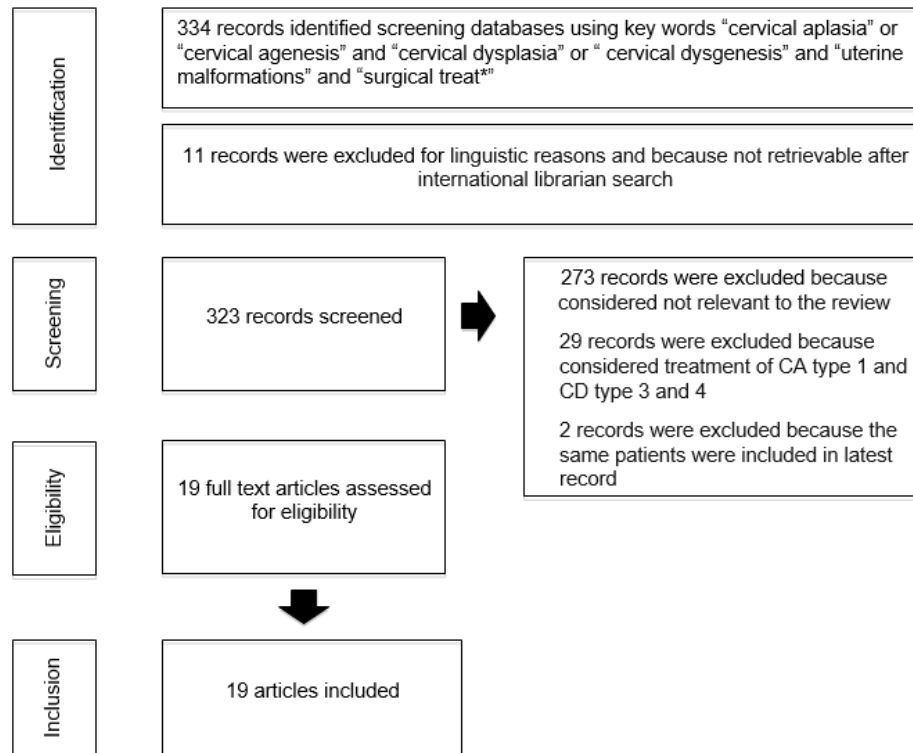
Identification

334 records identified screening databases using key words “cervical aplasia” or “cervical agenesis” and “cervical dysplasia” or “ cervical dysgenesis” and “uterine malformations” and “surgical treat*”

11 records were excluded for linguistic reasons and because not retrievable after international librarian search

Screening

323 records screened

273 records were excluded because considered not relevant to the review

29 records were excluded because considered treatment of CA type 1 and CD type 3 and 4

2 records were excluded because the same patients were included in latest record

Eligibility

19 full text articles assessed for eligibility

Inclusion

19 articles included